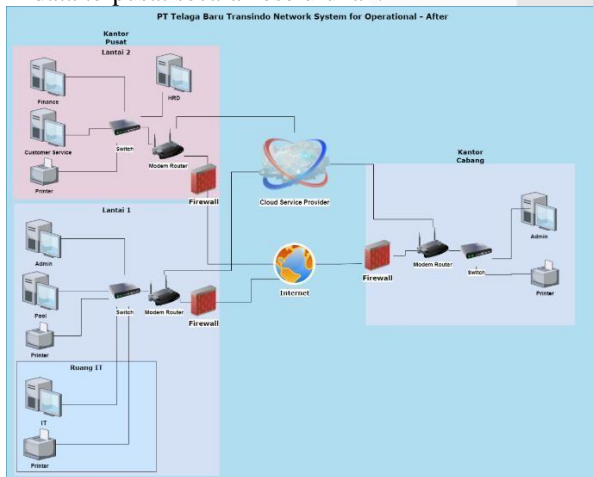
PT Telaga Baru Transindo Network System for Operational - After

Kantor Pusat

Lantai 2

Finance

HRD

Customer Service

Switch

Modem Router

Printer

Firewall

Cloud Service Provider

Kantor Cabang

Lantai 1

Admin

Pool

Switch

Modem Router

Firewall

Internet

Firewall

Modem Router

Switch

Admin

Printer

Printer

Ruang IT

IT

Printer